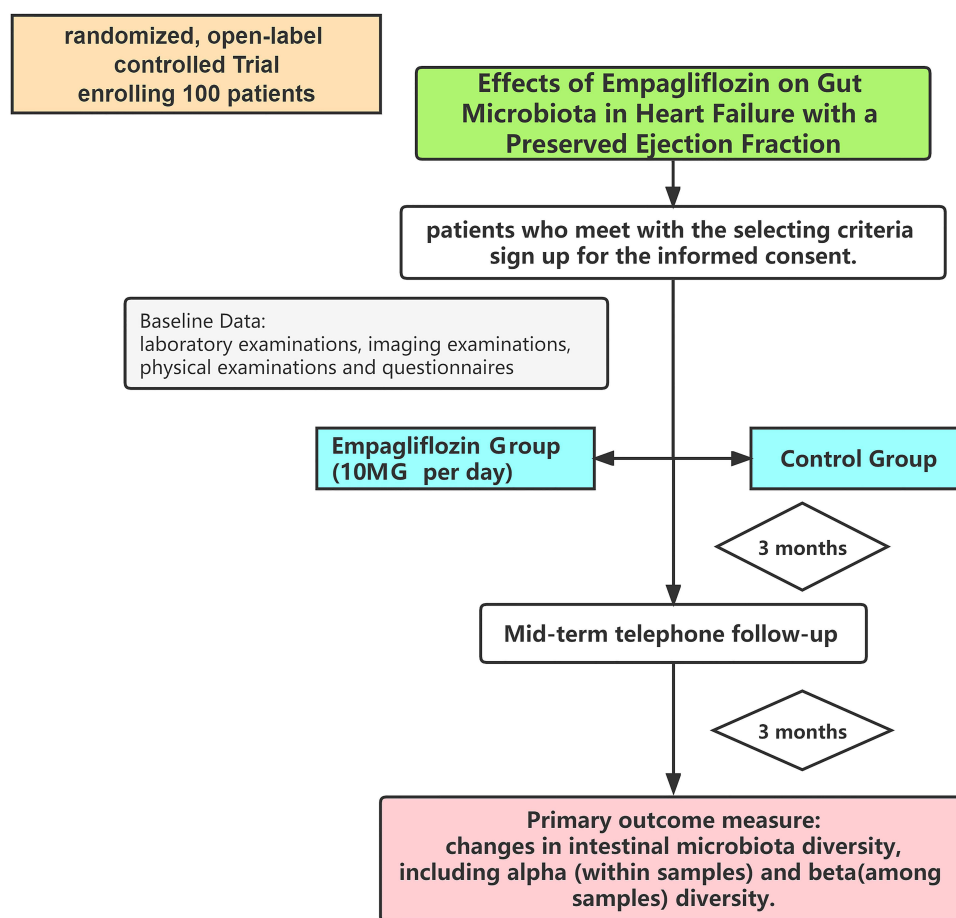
randomized, open-label controlled Trial enrolling 100 patients

Effects of Empagliflozin on Gut Microbiota in Heart Failure with a Preserved Ejection Fraction

patients who meet with the selecting criteria sign up for the informed consent.

Baseline Data:
laboratory examinations, imaging examinations, physical examinations and questionnaires

Empagliflozin Group (10MG per day)

Control Group

3 months

Mid-term telephone follow-up

3 months

Primary outcome measure:
changes in intestinal microbiota diversity, including alpha (within samples) and beta(among samples) diversity.